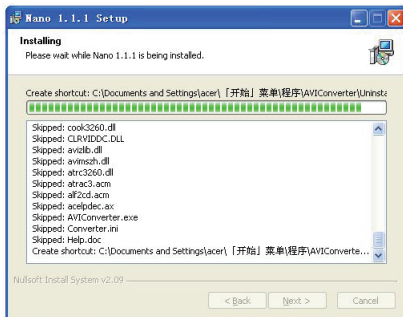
Nano 1.1.1 Setup

Installing
Please wait while Nano 1.1.1 is being installed.

Create shortcut: C:\Documents and Settings\acer\「开始」菜单\程序\AVIConverter\Uninsta

Skipped: cook3260.dll
Skipped: CLRVIDDC.DLL
Skipped: avizlib.dll
Skipped: avimszh.dll
Skipped: atrc3260.dll
Skipped: atrac3.acm
Skipped: alf2cd.acm
Skipped: acelpdec.ax
Skipped: AVIConverter.exe
Skipped: Converter.ini
Skipped: Help.doc
Create shortcut: C:\Documents and Settings\acer\「开始」菜单\程序\AVIConverte

Nullsoft Install System v2.09

< Back
Next >
Cancel